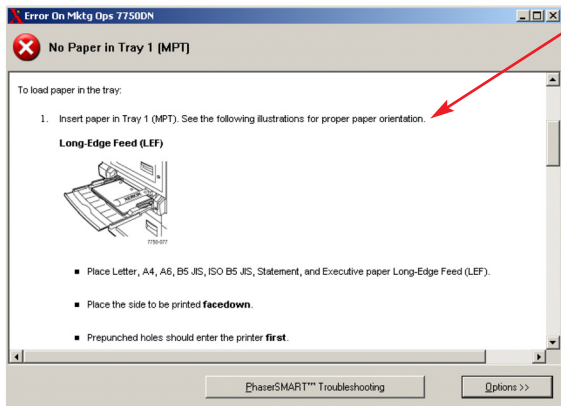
Error On Mktg Ops 7750DN

No Paper in Tray 1 (MPT)

To load paper in the tray:

1. Insert paper in Tray 1 (MPT). See the following illustrations for proper paper orientation.

Long-Edge Feed (LEF)

7750-077

■ Place Letter, A4, A6, B5 JIS, ISO B5 JIS, Statement, and Executive paper Long-Edge Feed (LEF).

■ Place the side to be printed **facedown**.

■ Prepunched holes should enter the printer **first**.

PhaserSMART™ Troubleshooting

Options >>